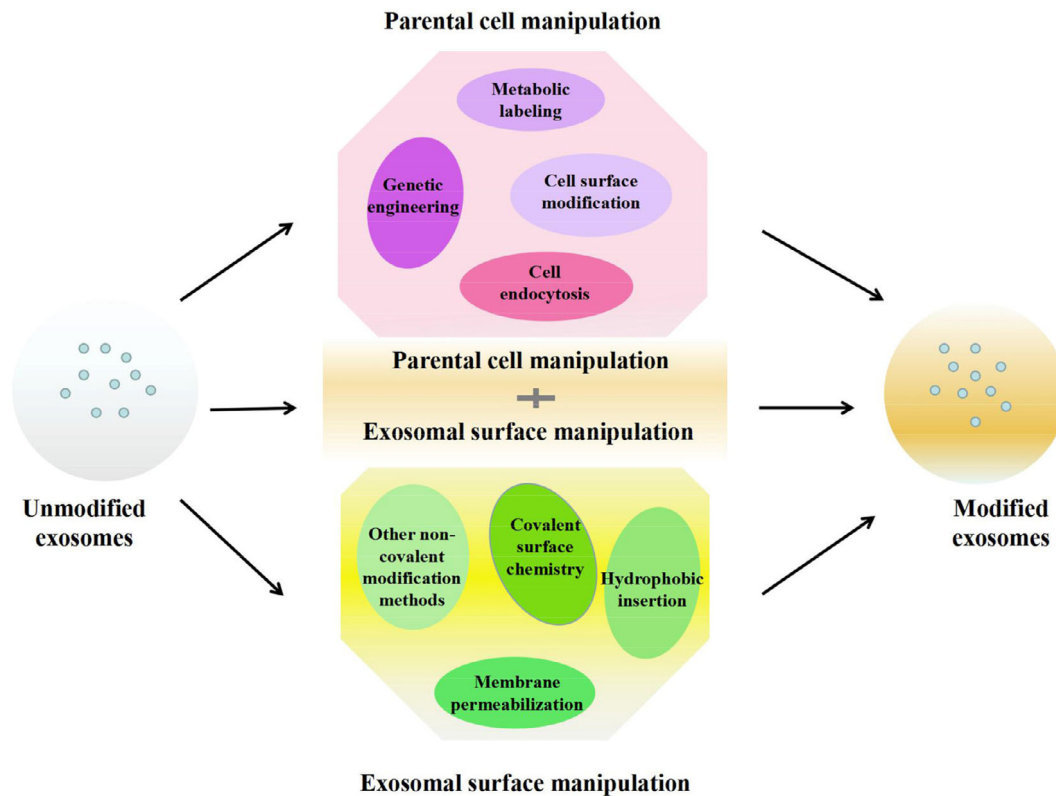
Parental cell manipulation

Metabolic labeling

Genetic engineering

Cell surface modification

Cell endocytosis

Unmodified exosomes

Parental cell manipulation
+
Exosomal surface manipulation

Modified exosomes

Other non-covalent modification methods

Covalent surface chemistry

Hydrophobic insertion

Membrane permeabilization

Exosomal surface manipulation